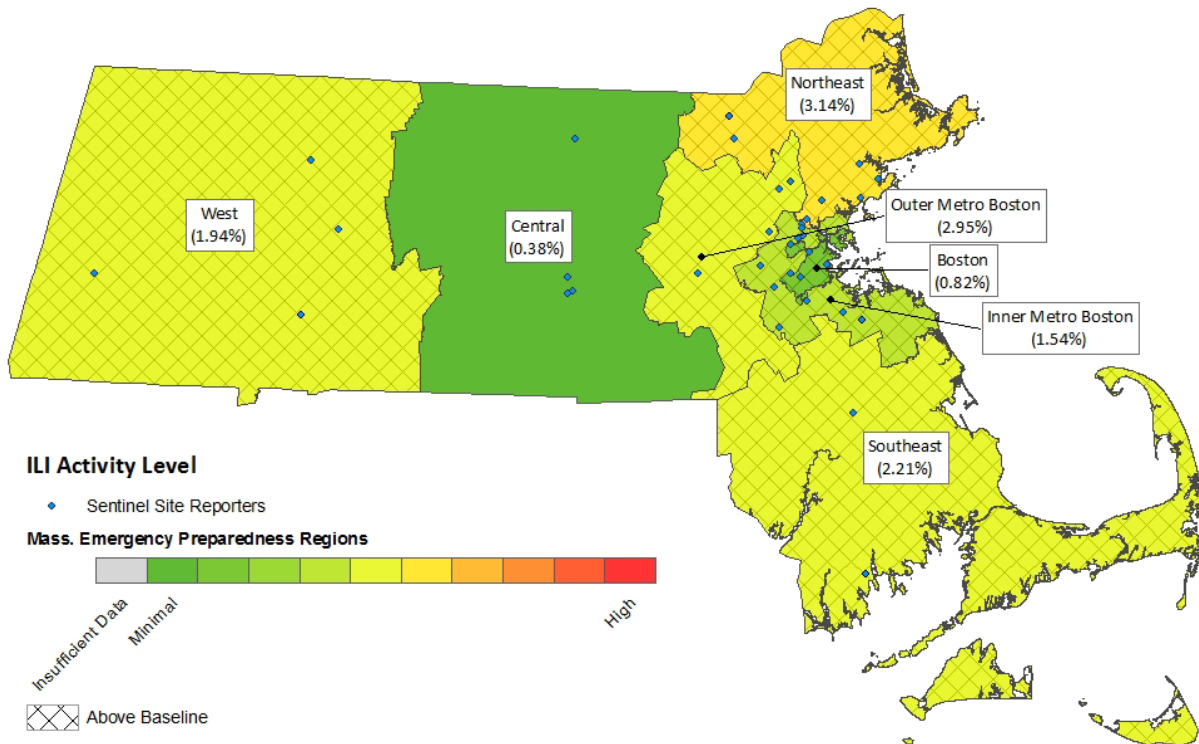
West
(1.94%)

Central
(0.38%)

Northeast
(3.14%)

Outer Metro Boston
(2.95%)

Boston
(0.82%)

Inner Metro Boston
(1.54%)

Southeast
(2.21%)

ILI Activity Level

Sentinel Site Reporters

Mass. Emergency Preparedness Regions

Insufficient Data

Minimal

High

Above Baseline